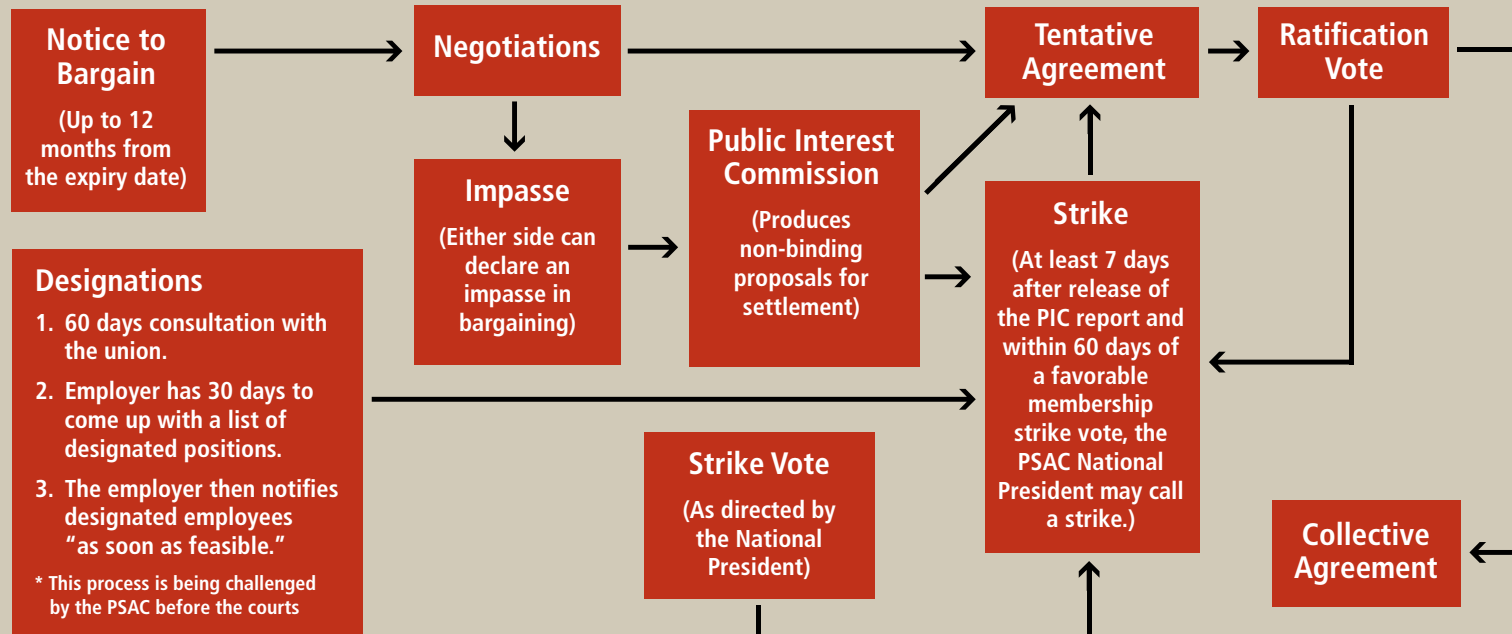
Notice to Bargain

(Up to 12 months from the expiry date)

Negotiations

Tentative Agreement

Ratification Vote

Impasse

(Either side can declare an impasse in bargaining)

Public Interest Commission

(Produces non-binding proposals for settlement)

Strike

(At least 7 days after release of the PIC report and within 60 days of a favorable membership strike vote, the PSAC National President may call a strike.)

Designations

1. 60 days consultation with the union.

2. Employer has 30 days to come up with a list of designated positions.

3. The employer then notifies designated employees "as soon as feasible."

* This process is being challenged by the PSAC before the courts

Strike Vote

(As directed by the National President)

Collective Agreement